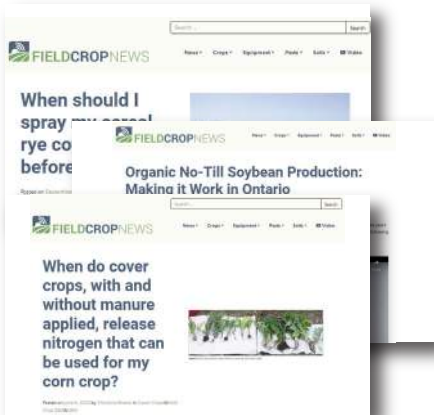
Search | Search

FIELDCROPNEWS

News · Crops · Equipment · Pests · Soils · Video

When should I spray my cereal rye co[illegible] before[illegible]

Posted on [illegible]

FIELDCROPNEWS

News · Crops · Equipment · Pests · Soils · Video

Organic No-Till Soybean Production: Making it Work in Ontario

Search | Search

FIELDCROPNEWS

News · Crops · Equipment · Pests · Soils · Video

When do cover crops, with and without manure applied, release nitrogen that can be used for my corn crop?

Posted on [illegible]